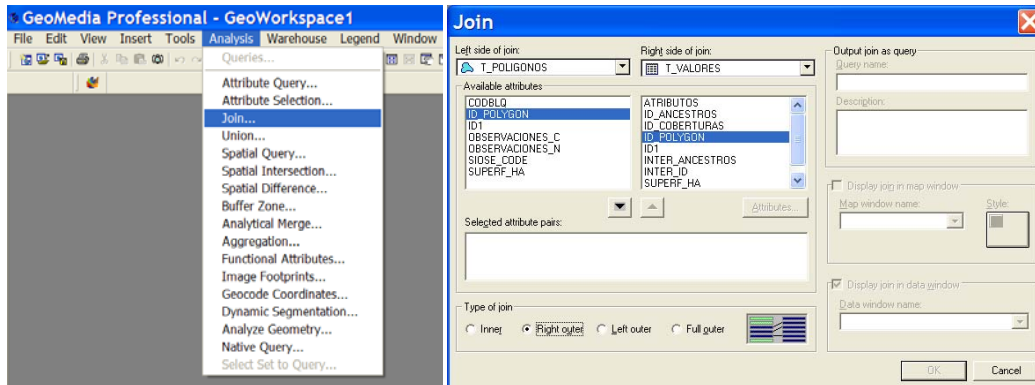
GeoMedia Professional - GeoWorkspace1

File Edit View Insert Tools Analysis Warehouse Legend Window

Queries...
Attribute Query...
Attribute Selection...
Join...
Union...
Spatial Query...
Spatial Intersection...
Spatial Difference...
Buffer Zone...
Analytical Merge...
Aggregation...
Functional Attributes...
Image Footprints...
Geocode Coordinates...
Dynamic Segmentation...
Analyze Geometry...
Native Query...
Select Set to Query...

Join

Left side of join:
T_POLIGONOS
Right side of join:
T_VALORES
Available attributes
CODBLQ
ID_POLYGON
ID1
OBSERVACIONES_C
OBSERVACIONES_N
SIOSE_CODE
SUPERF_HA

ATRIBUTOS
ID_ANCESTROS
ID_COBERTURAS
ID_POLYGON
ID1
INTER_ANCESTROS
INTER_ID
SUPERF_HA

Attributes...
Selected attribute pairs:

Type of join
Inner
Right outer
Left outer
Full outer

Output join as query
Query name:
Description:

Display join in map window
Map window name:
Style:

Display join in data window
Data window name:

OK
Cancel